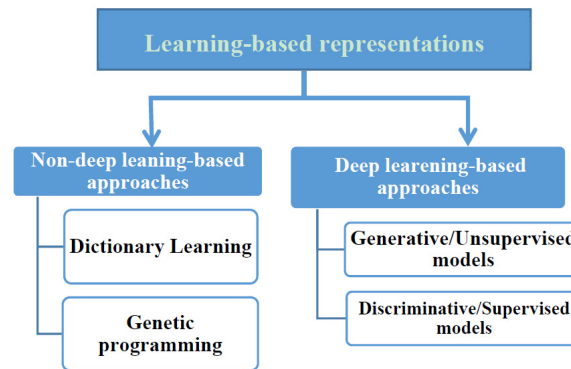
Learning-based representations

Non-deep leaning-based approaches

Dictionary Learning

Genetic programming

Deep learening-based approaches

Generative/Unsupervised models

Discriminative/Supervised models